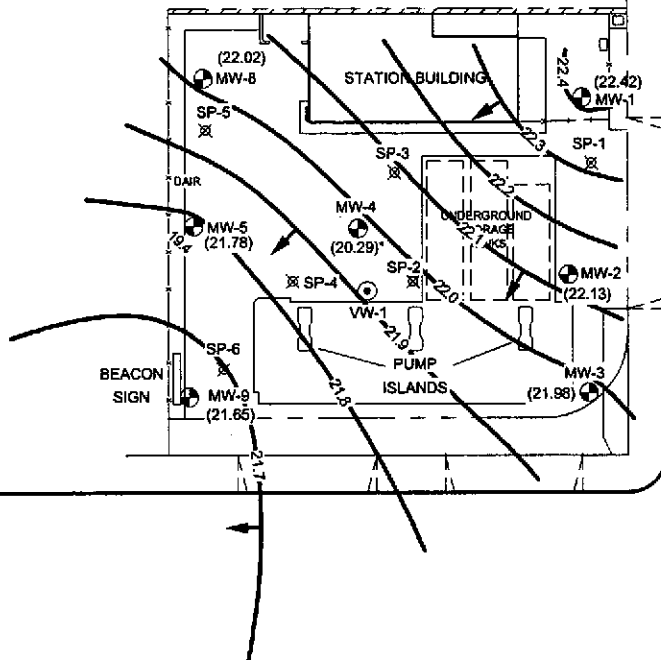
(22.02)
MW-8
STATION BUILDING
22.4
(22.42)
MW-1
SP-5
SP-3
22.3
SP-1
22.2
AIR
MW-4
UNDERGROUND
RAGE
NKS
22.1
MW-5
(21.78)
19.4
(20.29)*
SP-2
MW-2
(22.13)
SP-4
22.0
VW-1
21.9
SP-6
PUMP
ISLANDS
MW-3
BEACON
SIGN
MW-9
(21.65)
21.8
(21.98)
21.7